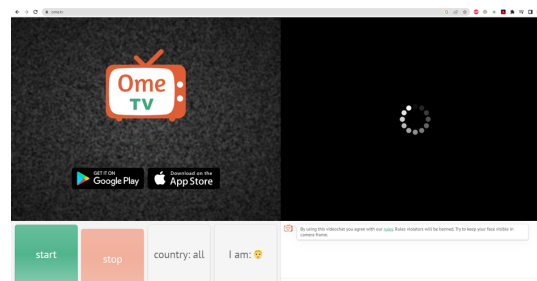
ometv

Ome
TV

GET IT ON
Google Play

Download on the
App Store

start

stop

country: all

I am:

By using this videochat you agree with our rules. Rules violators will be banned. Try to keep your face visible in camera frame.